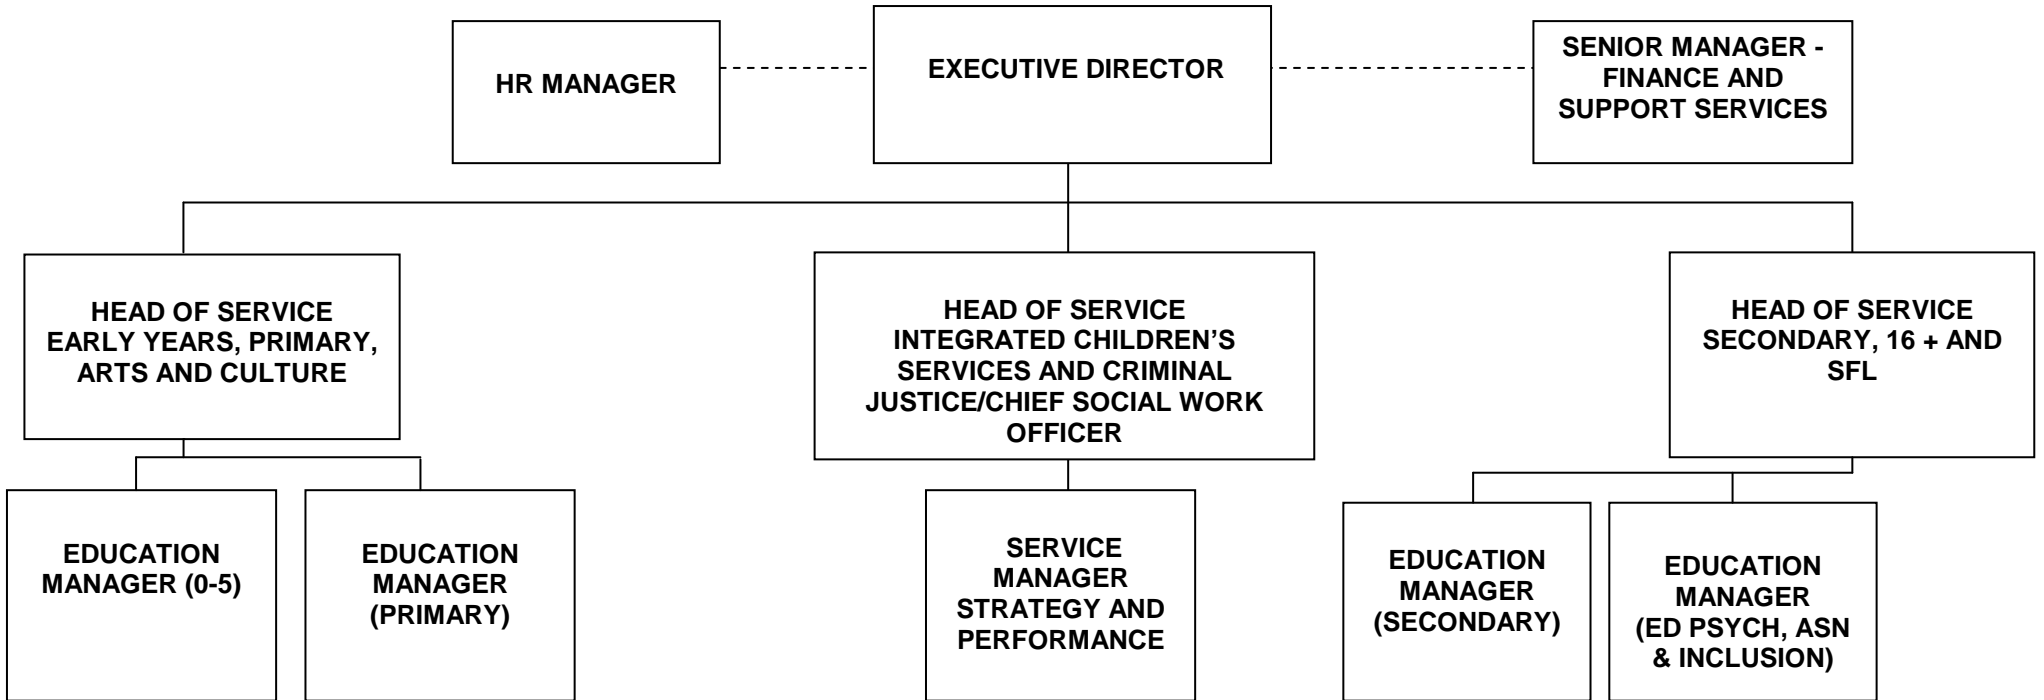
HR MANAGER

EXECUTIVE DIRECTOR

SENIOR MANAGER - FINANCE AND SUPPORT SERVICES

HEAD OF SERVICE EARLY YEARS, PRIMARY, ARTS AND CULTURE

HEAD OF SERVICE INTEGRATED CHILDREN'S SERVICES AND CRIMINAL JUSTICE/CHIEF SOCIAL WORK OFFICER

HEAD OF SERVICE SECONDARY, 16 + AND SFL

EDUCATION MANAGER (0-5)

EDUCATION MANAGER (PRIMARY)

SERVICE MANAGER STRATEGY AND PERFORMANCE

EDUCATION MANAGER (SECONDARY)

EDUCATION MANAGER (ED PSYCH, ASN & INCLUSION)